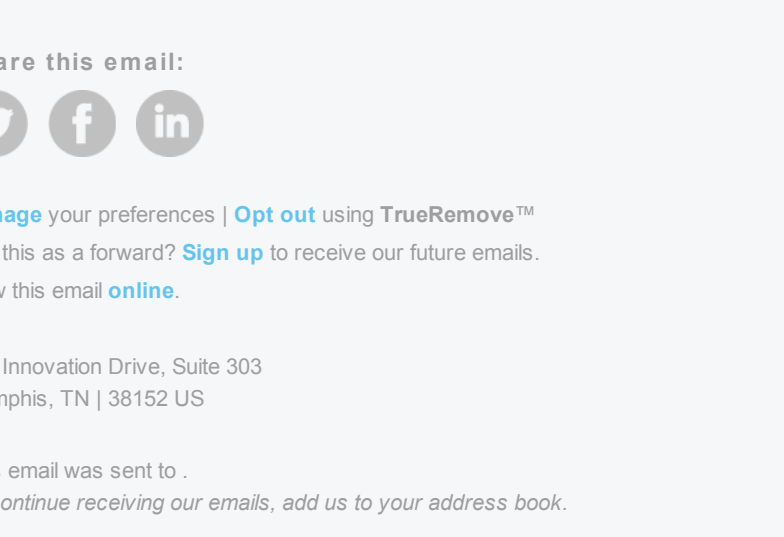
are this email:

nage your preferences | Opt out using TrueRemove™
this as a forward? Sign up to receive our future emails.
v this email online.

Innovation Drive, Suite 303
nphis, TN | 38152 US

email was sent to .
ontinue receiving our emails, add us to your address book.